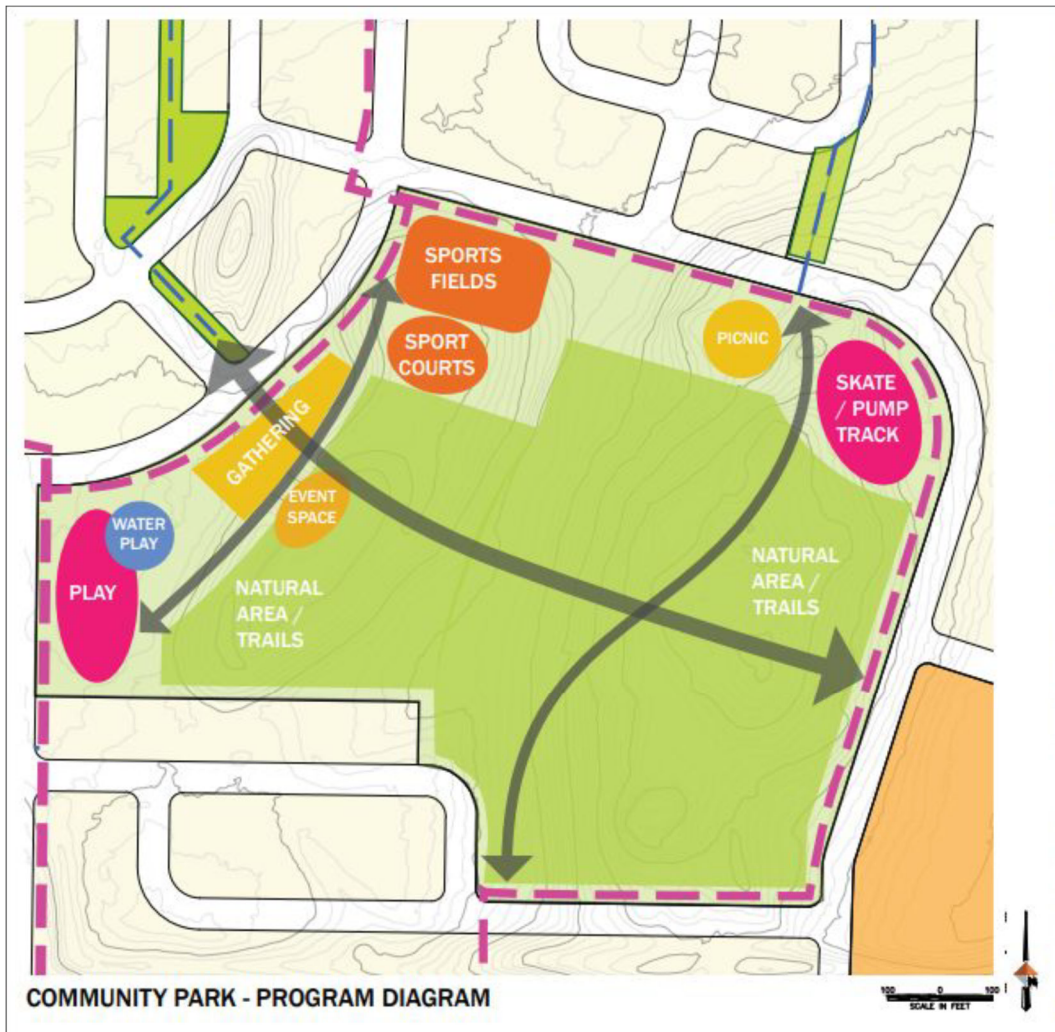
SPORTS FIELDS

SPORT COURTS

PICNIC

SKATE / PUMP TRACK

GATHERING

EVENT SPACE

WATER PLAY

PLAY

NATURAL AREA / TRAILS

NATURAL AREA / TRAILS

COMMUNITY PARK - PROGRAM DIAGRAM

100 0 100
SCALE IN FEET